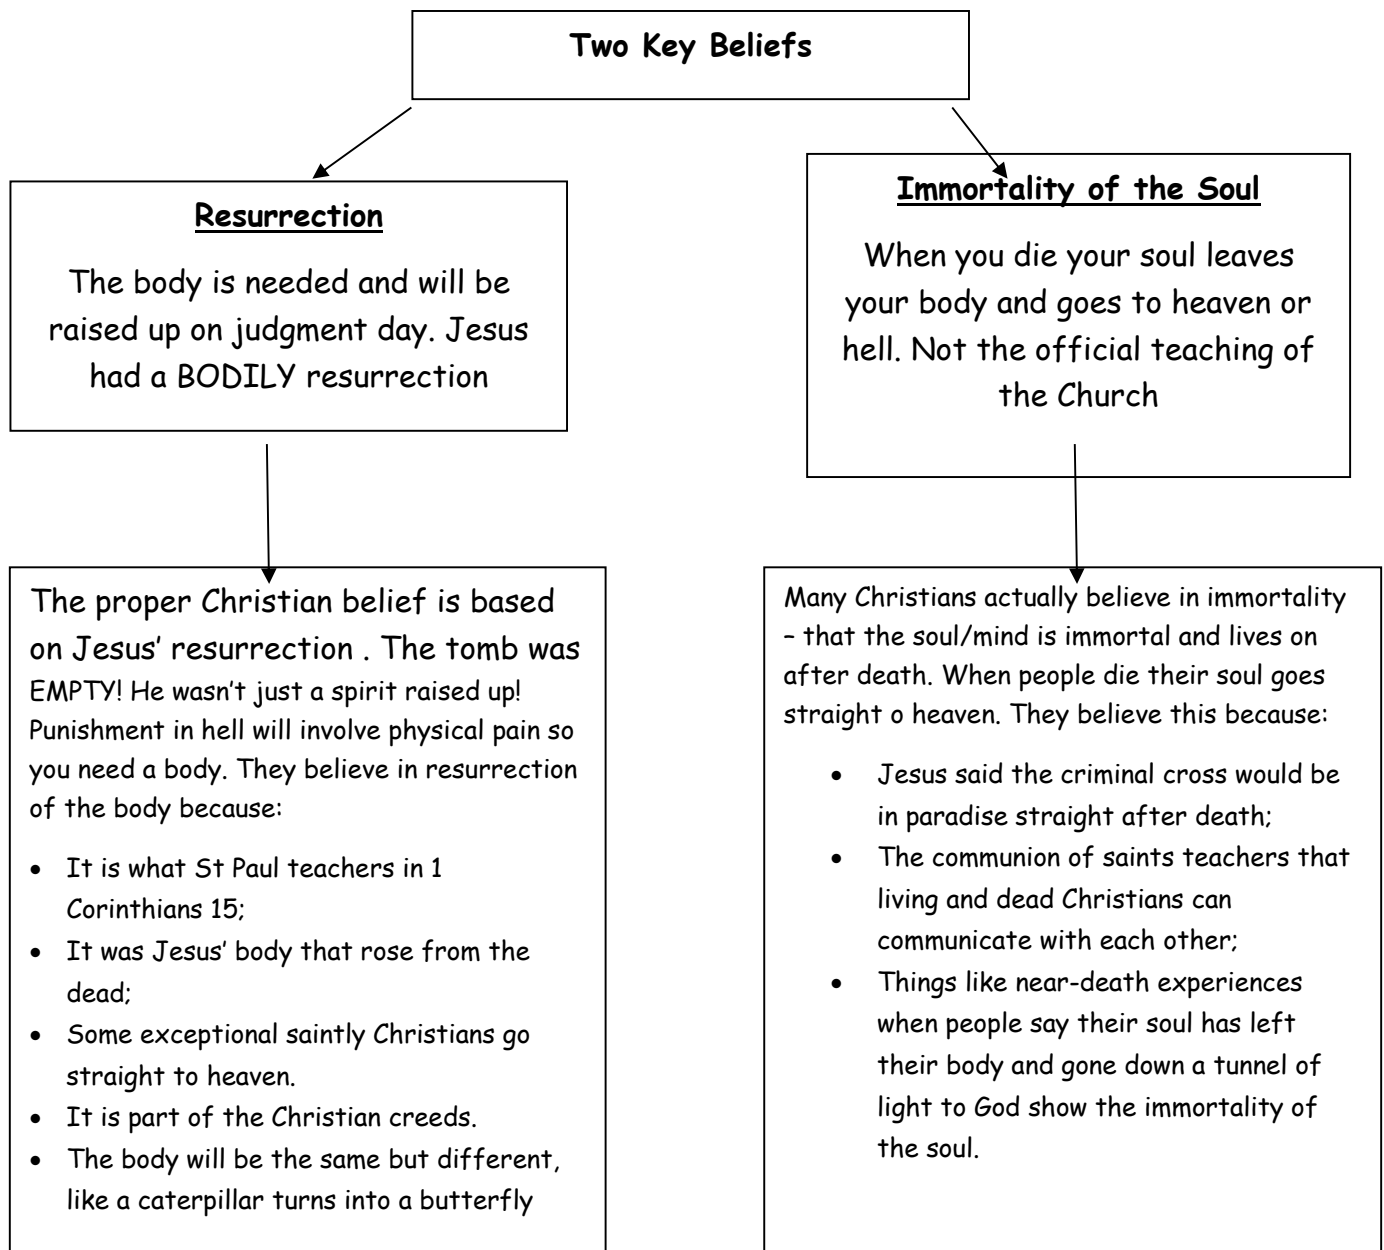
Two Key Beliefs

Resurrection

The body is needed and will be raised up on judgment day. Jesus had a BODILY resurrection

Immortality of the Soul

When you die your soul leaves your body and goes to heaven or hell. Not the official teaching of the Church

The proper Christian belief is based on Jesus' resurrection . The tomb was EMPTY! He wasn't just a spirit raised up! Punishment in hell will involve physical pain so you need a body. They believe in resurrection of the body because:

- It is what St Paul teachers in 1 Corinthians 15;
- It was Jesus' body that rose from the dead;
- Some exceptional saintly Christians go straight to heaven.
- It is part of the Christian creeds.
- The body will be the same but different, like a caterpillar turns into a butterfly

Many Christians actually believe in immortality – that the soul/mind is immortal and lives on after death. When people die their soul goes straight o heaven. They believe this because:

- Jesus said the criminal cross would be in paradise straight after death;
- The communion of saints teachers that living and dead Christians can communicate with each other;
- Things like near-death experiences when people say their soul has left their body and gone down a tunnel of light to God show the immortality of the soul.